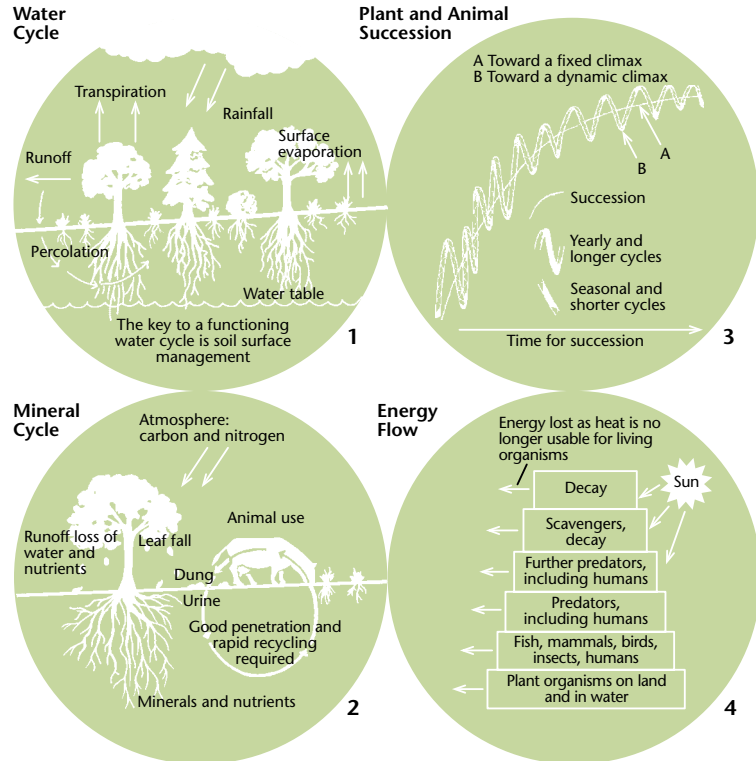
Water Cycle

Transpiration

Rainfall

Surface evaporation

Runoff

Percolation

Water table

The key to a functioning water cycle is soil surface management

1

Plant and Animal Succession

A Toward a fixed climax
B Toward a dynamic climax

B

A

Succession

Yearly and longer cycles

Seasonal and shorter cycles

Time for succession

3

Mineral Cycle

Atmosphere: carbon and nitrogen

Animal use

Runoff loss of water and nutrients

Leaf fall

Dung

Urine

Good penetration and rapid recycling required

Minerals and nutrients

2

Energy Flow

Energy lost as heat is no longer usable for living organisms

Sun

Decay

Scavengers, decay

Further predators, including humans

Predators, including humans

Fish, mammals, birds, insects, humans

Plant organisms on land and in water

4